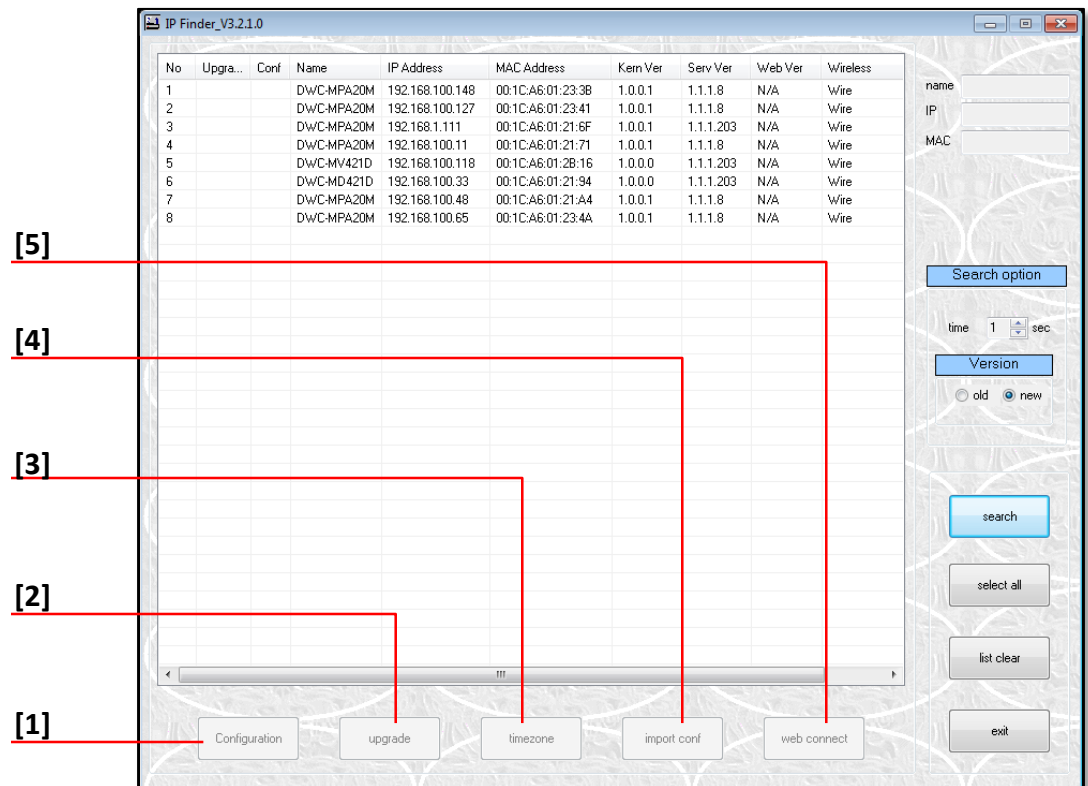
IP Finder_V3.2.1.0

| No | Upgra... | Conf | Name | IP Address | MAC Address | Kern Ver | Serv Ver | Web Ver | Wireless |
|---|---|---|---|---|---|---|---|---|---|
| 1 | | | DWC-MPA20M | 192.168.100.148 | 00:1C:A6:01:23:3B | 1.0.0.1 | 1.1.1.8 | N/A | Wire |
| 2 | | | DWC-MPA20M | 192.168.100.127 | 00:1C:A6:01:23:41 | 1.0.0.1 | 1.1.1.8 | N/A | Wire |
| 3 | | | DWC-MPA20M | 192.168.1.111 | 00:1C:A6:01:21:6F | 1.0.0.1 | 1.1.1.203 | N/A | Wire |
| 4 | | | DWC-MPA20M | 192.168.100.11 | 00:1C:A6:01:21:71 | 1.0.0.1 | 1.1.1.8 | N/A | Wire |
| 5 | | | DWC-MV421D | 192.168.100.118 | 00:1C:A6:01:2B:16 | 1.0.0.0 | 1.1.1.203 | N/A | Wire |
| 6 | | | DWC-MD421D | 192.168.100.33 | 00:1C:A6:01:21:94 | 1.0.0.0 | 1.1.1.203 | N/A | Wire |
| 7 | | | DWC-MPA20M | 192.168.100.48 | 00:1C:A6:01:21:A4 | 1.0.0.1 | 1.1.1.8 | N/A | Wire |
| 8 | | | DWC-MPA20M | 192.168.100.65 | 00:1C:A6:01:23:4A | 1.0.0.1 | 1.1.1.8 | N/A | Wire |

name
IP
MAC

Search option
time 1 sec
Version
old new

search
select all
list clear
exit

[5]
[4]
[3]
[2]
[1]

Configuration
upgrade
timezone
import conf
web connect